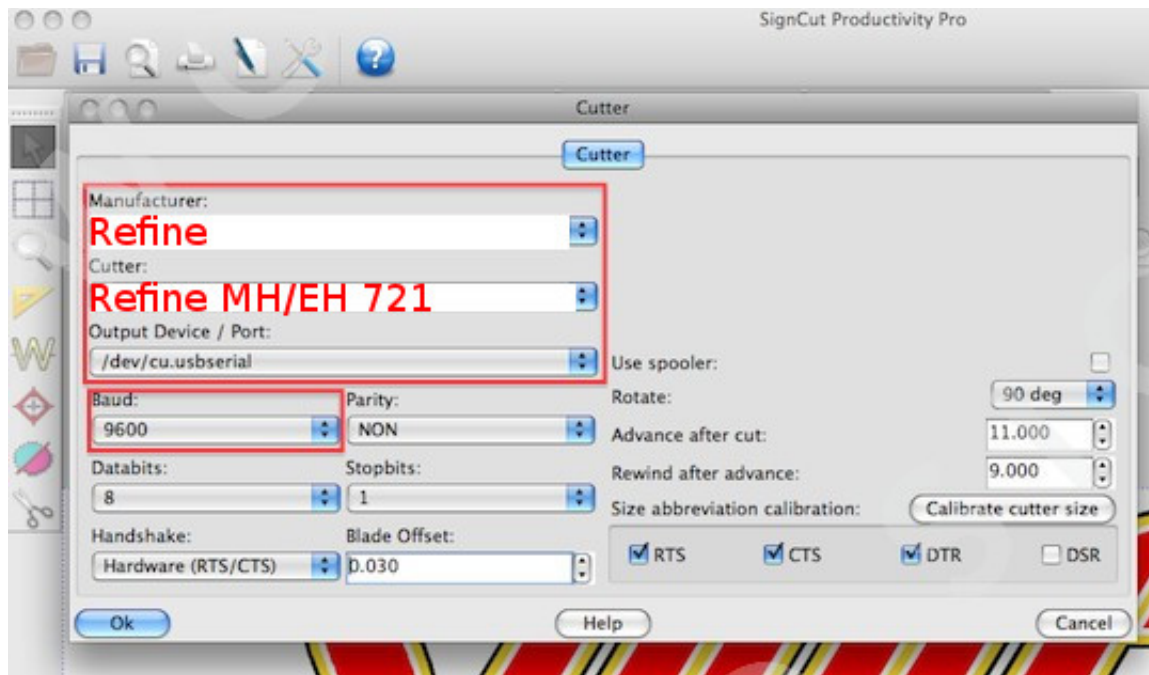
SignCut Productivity Pro

Cutter

Cutter

Manufacturer:
Refine
Cutter:
Refine MH/EH 721
Output Device / Port:
/dev/cu.usbserial

Baud:
9600
Parity:
NON
Databits:
8
Stopbits:
1
Handshake:
Hardware (RTS/CTS)
Blade Offset:
0.030

Use spooler:
Rotate:
90 deg
Advance after cut:
11.000
Rewind after advance:
9.000
Size abbreviation calibration:
Calibrate cutter size

RTS
CTS
DTR
DSR

Ok
Help
Cancel